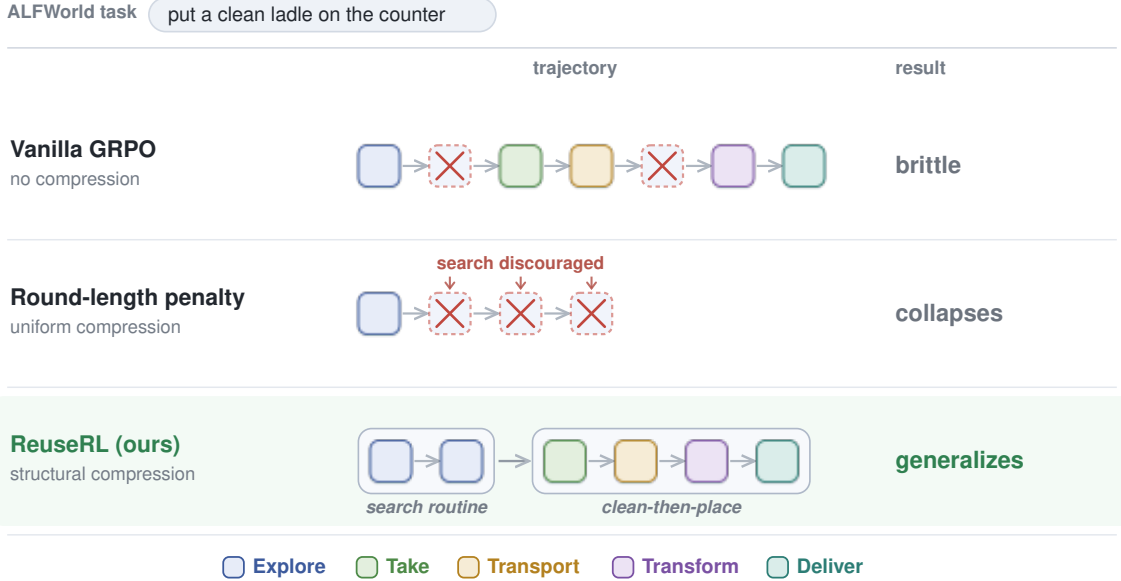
ALFWorld task put a clean ladle on the counter

trajectory

result

Vanilla GRPO
no compression

brittle

search discouraged

Round-length penalty
uniform compression

collapses

ReuseRL (ours)
structural compression

search routine

clean-then-place

generalizes

Explore Take Transport Transform Deliver